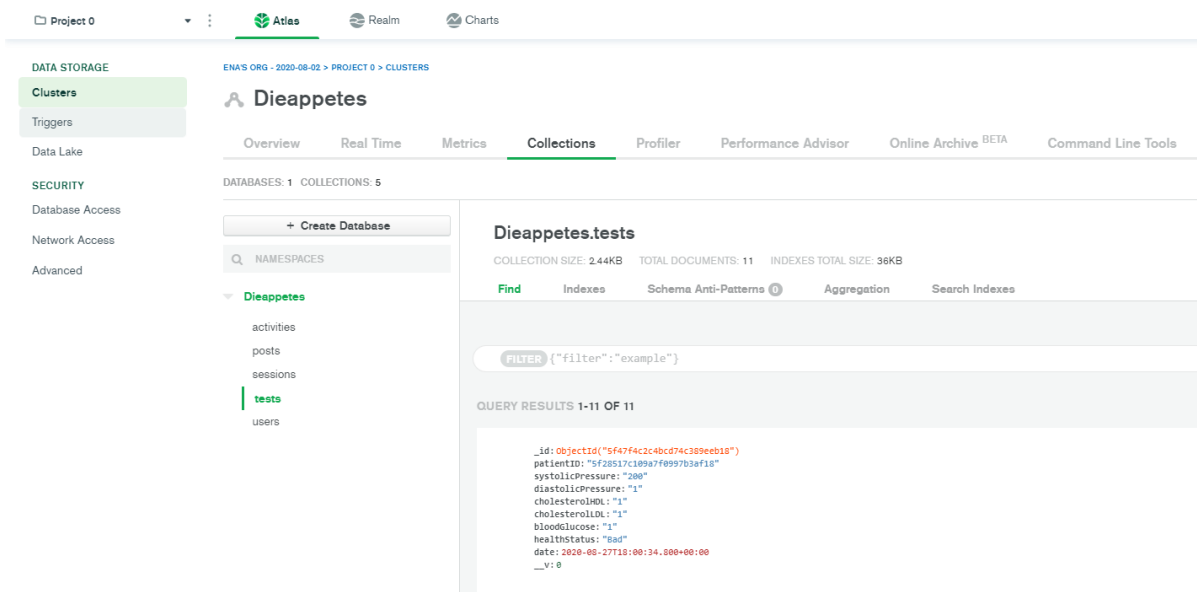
Project 0

Atlas
Realm
Charts

DATA STORAGE
Clusters
Triggers
Data Lake

SECURITY
Database Access
Network Access
Advanced

ENA'S ORG - 2020-08-02 > PROJECT 0 > CLUSTERS

Dieappetes

Overview
Real Time
Metrics
Collections
Profiler
Performance Advisor
Online Archive BETA
Command Line Tools

DATABASES: 1 COLLECTIONS: 5

+ Create Database

NAMESPACES

Dieappetes
activities
posts
sessions
tests
users

Dieappetes.tests

COLLECTION SIZE: 2.44KB TOTAL DOCUMENTS: 11 INDEXES TOTAL SIZE: 36KB

Find
Indexes
Schema Anti-Patterns 0
Aggregation
Search Indexes

FILTER {"filter":"example"}

QUERY RESULTS 1-11 OF 11

_id: ObjectId("5f47f4c2c4bcd74c389eeb18")
patientID: "5f28517c109a7f0997b3af18"
systolicPressure: "200"
diastolicPressure: "1"
cholesterolHDL: "1"
cholesterolLDL: "1"
bloodGlucose: "1"
healthStatus: "Bad"
date: 2020-08-27T18:00:34.800+00:00
__v: 0